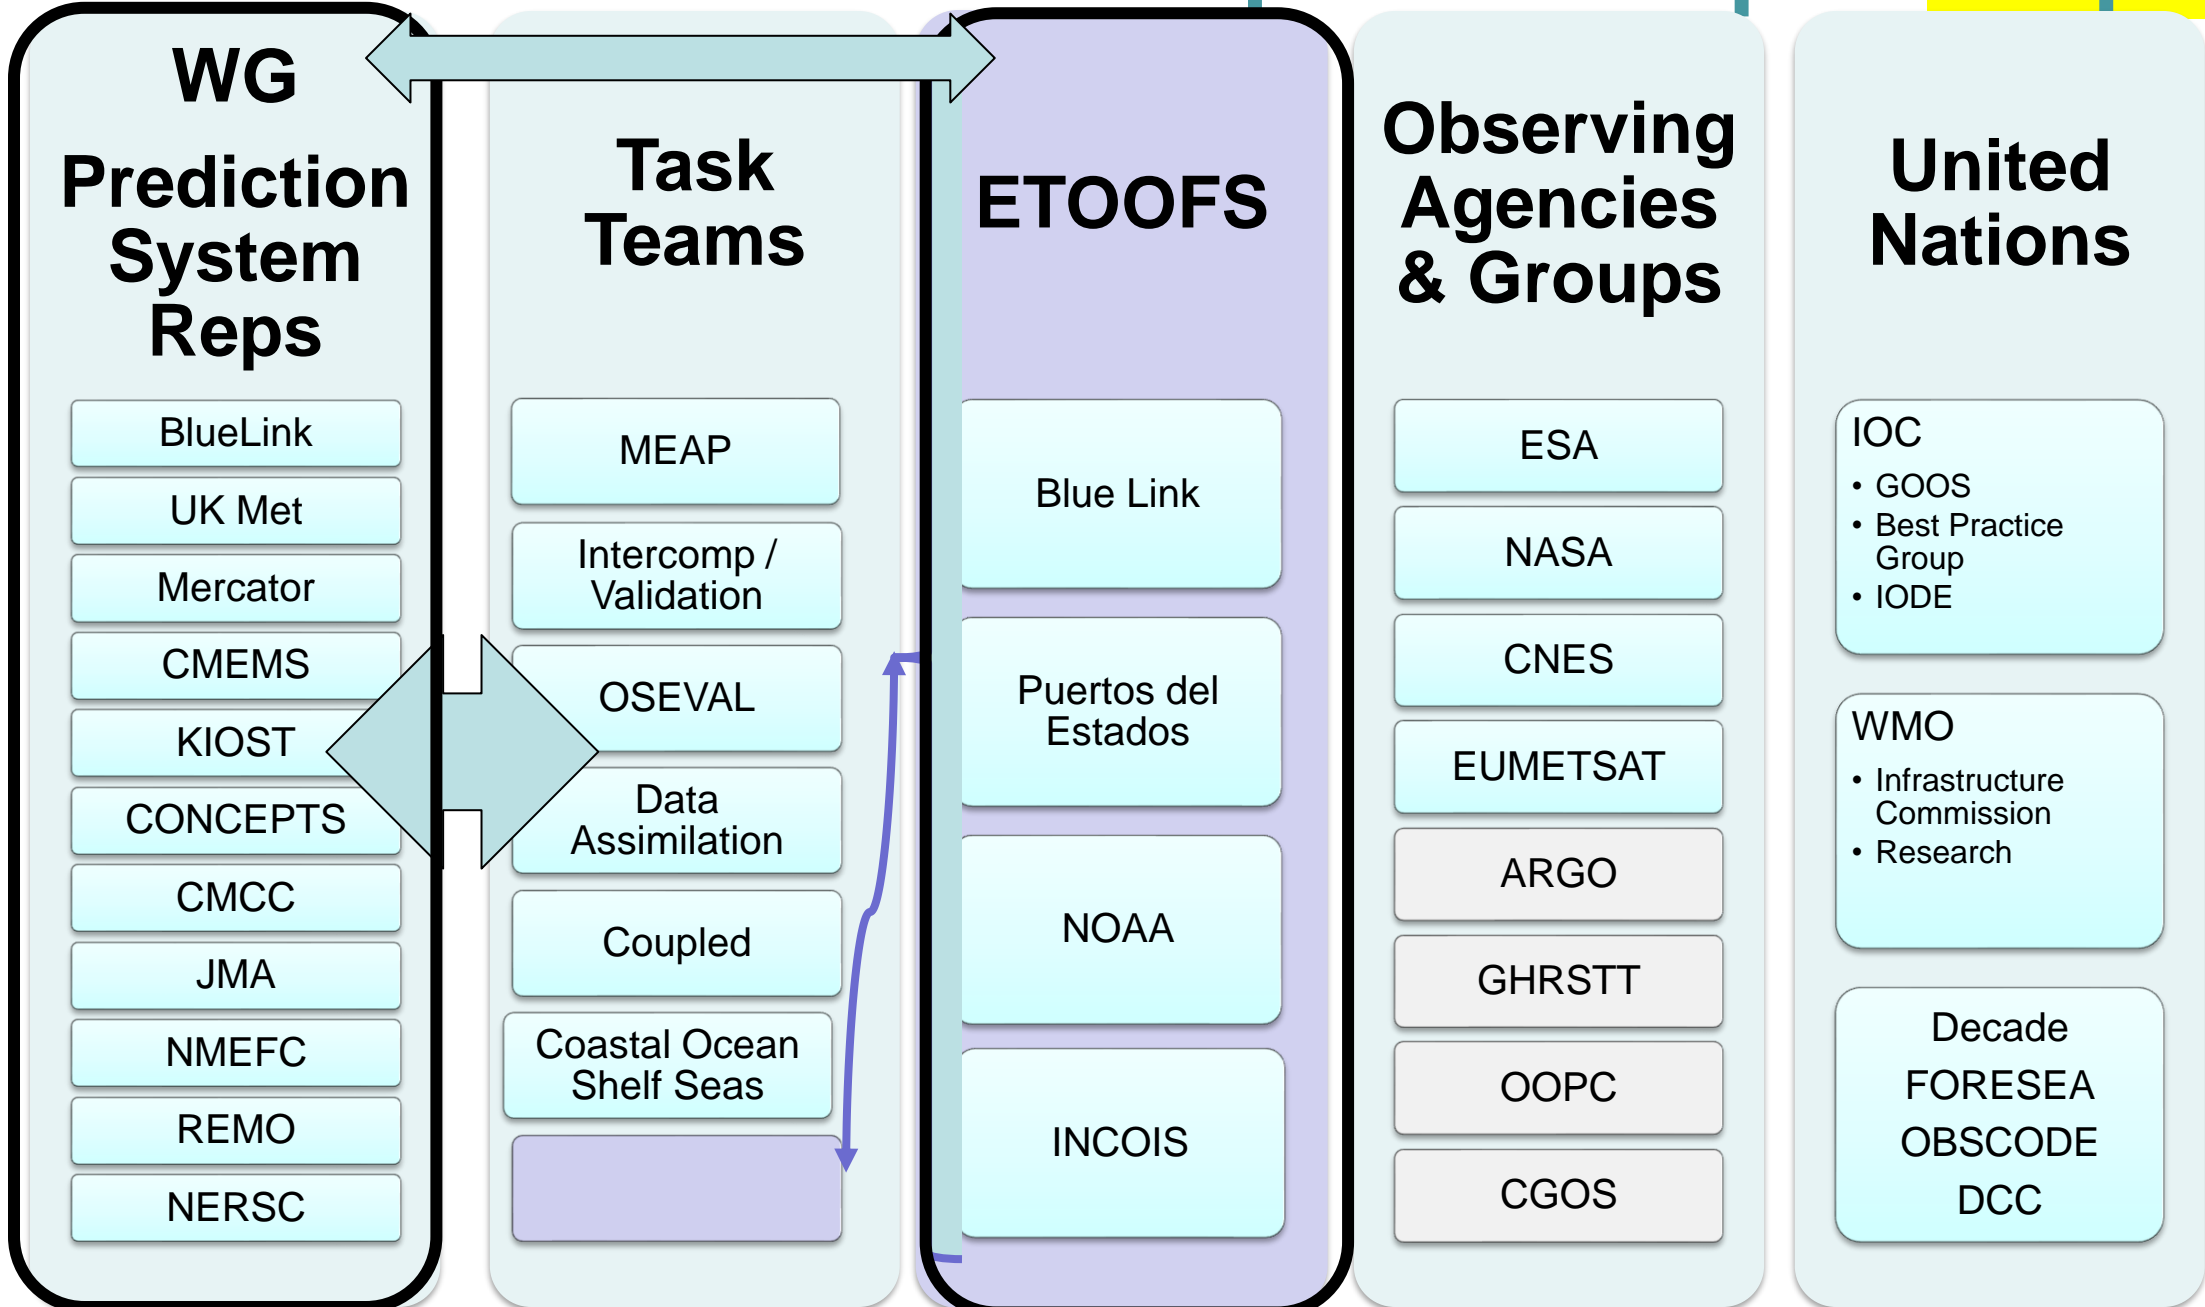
WG
Prediction System Reps

BlueLink
UK Met
Mercator
CMEMS
KIOST
CONCEPTS
CMCC
JMA
NMEFC
REMO
NERSC

Task Teams

MEAP
Intercomp / Validation
OSEVAL
Data Assimilation
Coupled
Coastal Ocean Shelf Seas

ETOOFS

Blue Link
Puertos del Estados
NOAA
INCOIS

Observing Agencies & Groups

ESA
NASA
CNES
EUMETSAT
ARGO
GHRSTT
OOPC
CGOS

United Nations

IOC
• GOOS
• Best Practice Group
• IODE

WMO
• Infrastructure Commission
• Research

Decade
FORESEA
OBSCODE
DCC